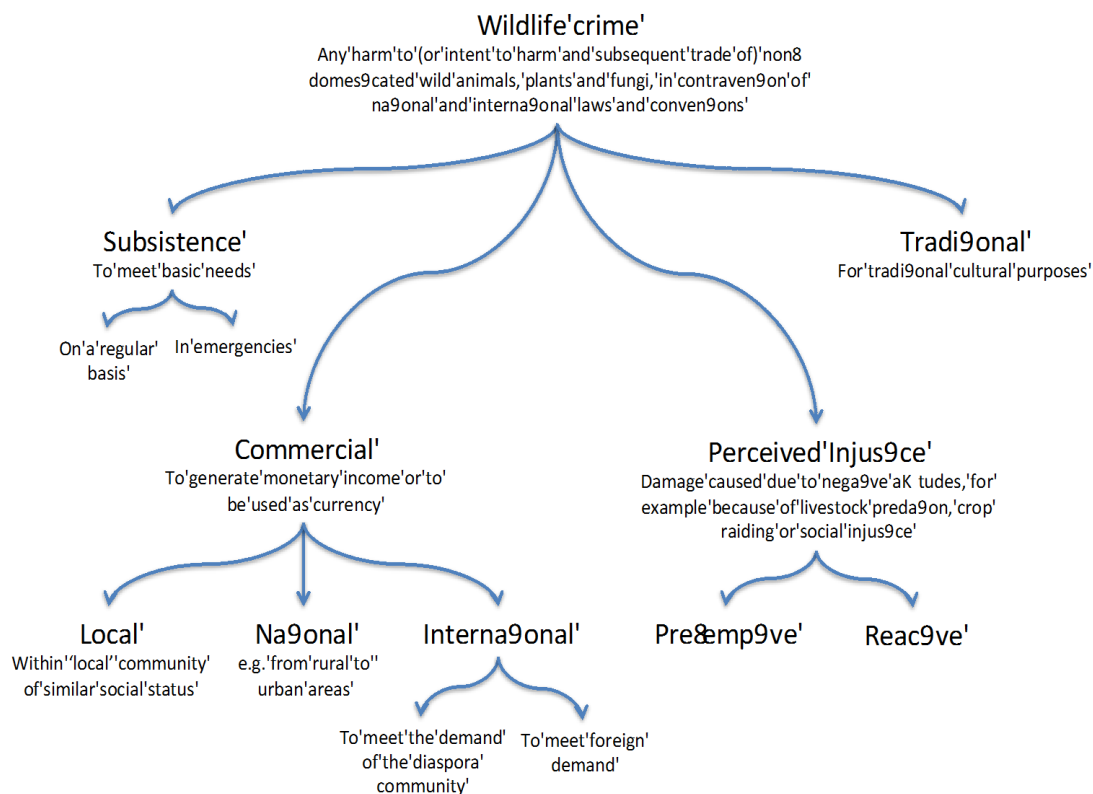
Wildlife'crime'
Any'harm'to'(or'intent'to'harm'and'subsequent'trade'of)'non8 domes9cated'wild'animals,'plants'and'fungi,'in'contraven9on'of' na9onal'and'interna9onal'laws'and'conven9ons'

Subsistence'
To'meet'basic'needs'

On'a'regular' basis'

In'emergencies'

Tradi9onal'
For'tradi9onal'cultural'purposes'

Commercial'
To'generate'monetary'income'or'to' be'used'as'currency'

Local'
Within''local''community' of'similar'social'status'

Na9onal'
e.g.'from'rural'to'' urban'areas'

Interna9onal'

To'meet'the'demand' of'the'diaspora' community'

To'meet'foreign' demand'

Perceived'Injus9ce'
Damage'caused'due'to'nega9ve'aK tudes,'for' example'because'of'livestock'preda9on,'crop' raiding'or'social'injus9ce'

Pre8emp9ve'

Reac9ve'